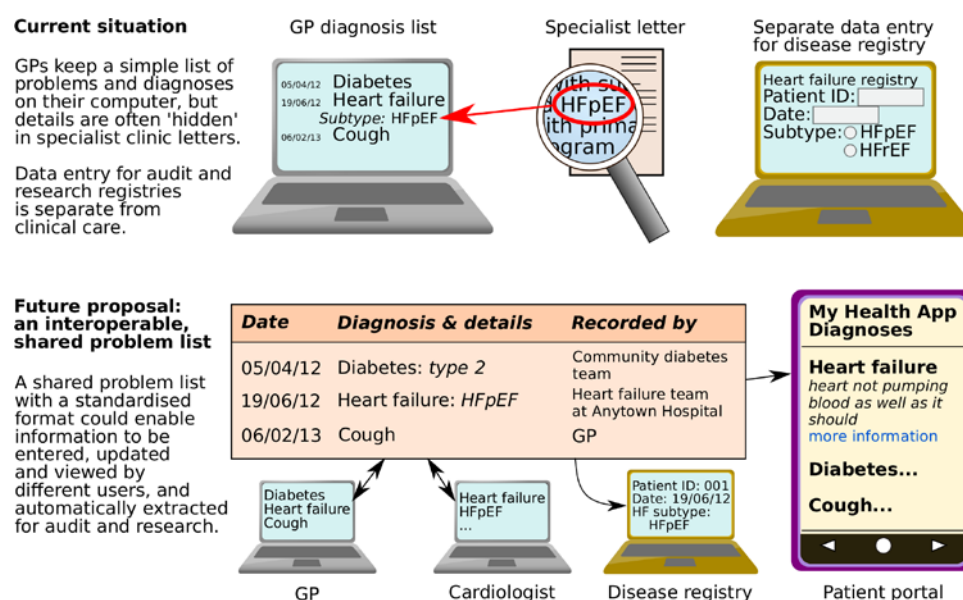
**Current situation**

GPs keep a simple list of problems and diagnoses on their computer, but details are often 'hidden' in specialist clinic letters.

Data entry for audit and research registries is separate from clinical care.

GP diagnosis list

05/04/12 Diabetes
19/06/12 Heart failure
*Subtype:* HFpEF
06/02/13 Cough

Specialist letter

with su
HFpEF
ith prima
gram

Separate data entry for disease registry

Heart failure registry
Patient ID:
Date:
Subtype: HFpEF
HFrEF

**Future proposal: an interoperable, shared problem list**

A shared problem list with a standardised format could enable information to be entered, updated and viewed by different users, and automatically extracted for audit and research.

| *Date* | *Diagnosis & details* | *Recorded by* |
|---|---|---|
| 05/04/12 | Diabetes: *type 2* | Community diabetes team |
| 19/06/12 | Heart failure: *HFpEF* | Heart failure team at Anytown Hospital |
| 06/02/13 | Cough | GP |

Diabetes
Heart failure
Cough

GP

Heart failure
HFpEF
...

Cardiologist

Patient ID: 001
Date: 19/06/12
HF subtype:
HFpEF

Disease registry

**My Health App Diagnoses**

**Heart failure**
*heart not pumping blood as well as it should*
more information

**Diabetes...**

**Cough...**

Patient portal